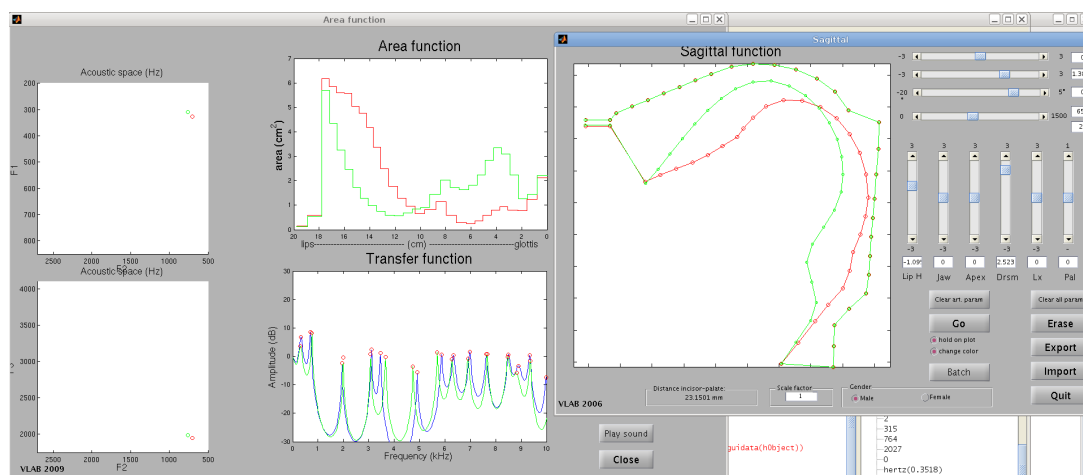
Area function

Acoustic space (Hz)

F1

200
300
400
500
600
700
800

2500 2000 1500 1000 500
F2

Acoustic space (Hz)

F1

4000
3500
3000
2500
2000

2500 2000 1500 1000 500
F2

VLAB 2009

Area function

area ($cm^2$)

7
6
5
4
3
2
1
0

20 18 16 14 12 10 8 6 4 2 0
lips---------------------------- (cm) ----------------------------glottis

Transfer function

Amplitude (dB)

30
20
10
0
-10
-20
-30

0 1 2 3 4 5 6 7 8 9 10
Frequency (kHz)

Play sound

Close

Sagittal

Sagittal function

VLAB 2006

Distance incisor-palate:
23.1501 mm

Scale factor
1

Gender
Male
Female

-3 3
-3 3 1.30
-20 5°
0 1500 65
2

3 3 3 3 3 1
-3 -3 -3 -3 -3 -3
-1.09 0 0 2.523 0 0
Lip H Jaw Apex Drsm Lx Pal

Clear art. param
Clear all param

Go
hold on plot
change color

Batch

Erase
Export
Import
Quit

guidata(hObject))

2
315
764
2027
0
hertz(0.3518)